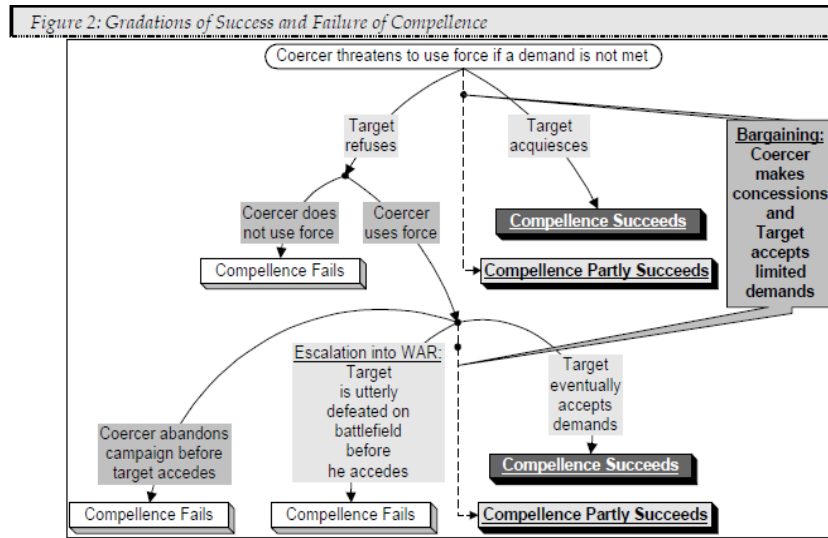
Figure 2: Gradations of Success and Failure of Compellence

Coercer threatens to use force if a demand is not met

Target refuses

Target acquiesces

Bargaining: Coercer makes concessions and Target accepts limited demands

Coercer does not use force

Coercer uses force

Compellence Succeeds

Compellence Fails

Compellence Partly Succeeds

Escalation into WAR: Target is utterly defeated on battlefield before he accedes

Target eventually accepts demands

Coercer abandons campaign before target accedes

Compellence Succeeds

Compellence Fails

Compellence Fails

Compellence Partly Succeeds